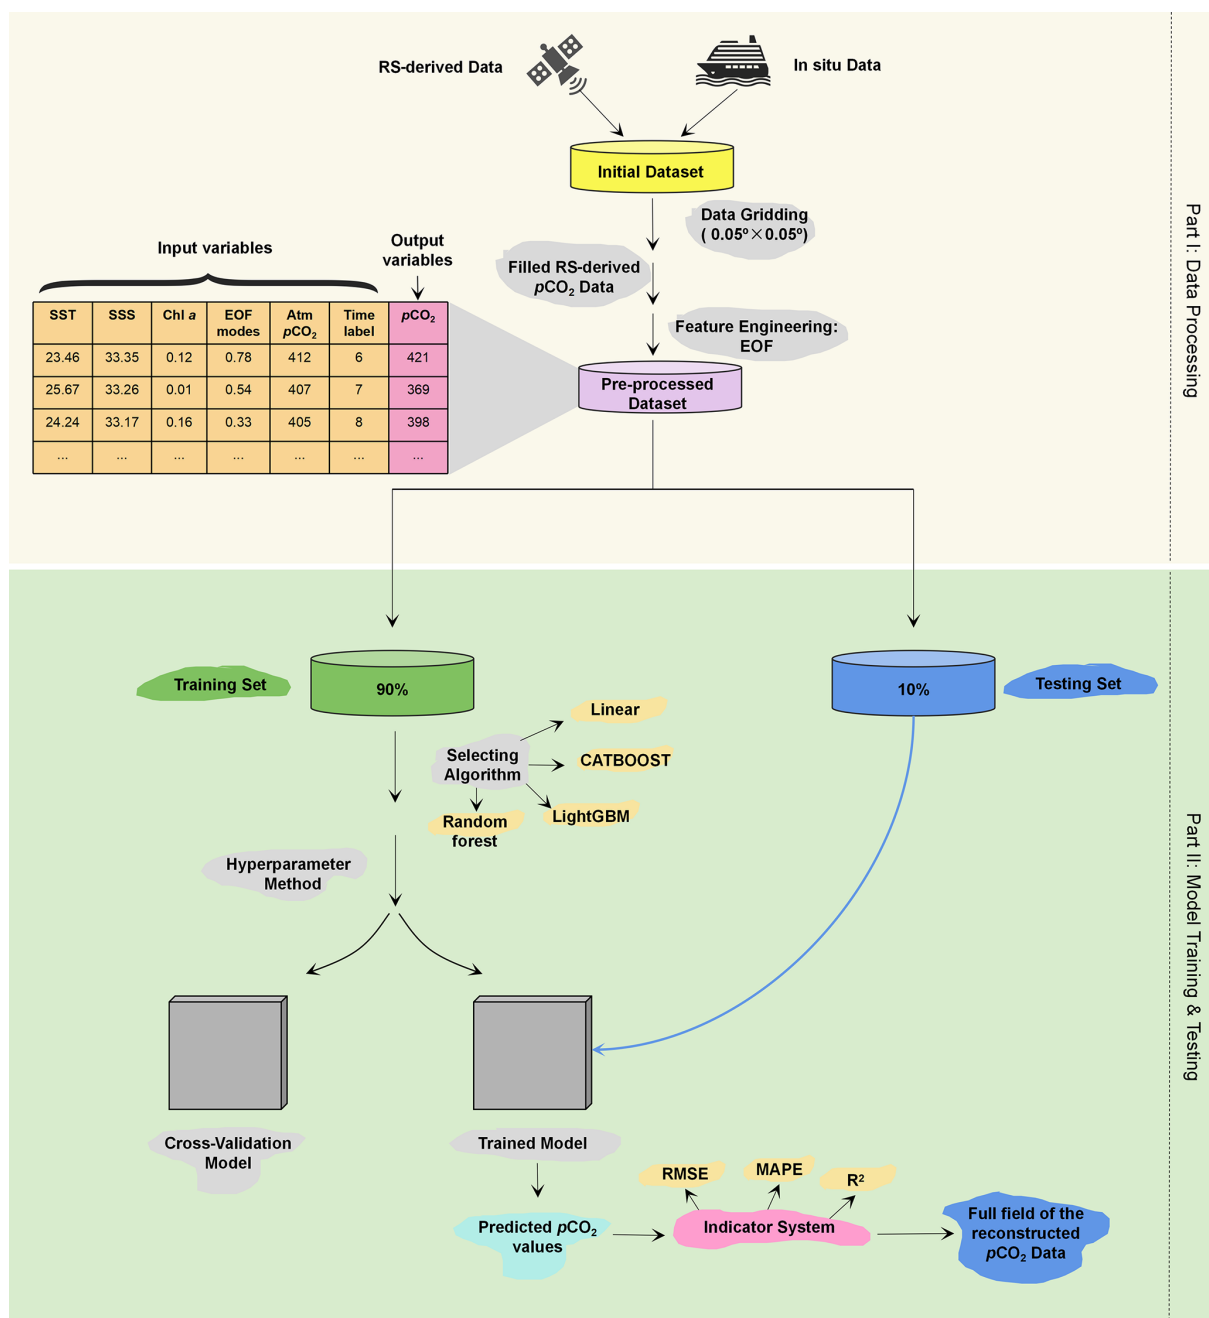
RS-derived Data

In situ Data

Initial Dataset

Data Gridding
( 0.05º×0.05º)

Filled RS-derived $p$CO$_2$ Data

Feature Engineering: EOF

Input variables

Output variables

| SST | SSS | Chl $a$ | EOF modes | Atm $p$CO$_2$ | Time label | $p$CO$_2$ |
|---|---|---|---|---|---|---|
| 23.46 | 33.35 | 0.12 | 0.78 | 412 | 6 | 421 |
| 25.67 | 33.26 | 0.01 | 0.54 | 407 | 7 | 369 |
| 24.24 | 33.17 | 0.16 | 0.33 | 405 | 8 | 398 |
| ... | ... | ... | ... | ... | ... | ... |

Pre-processed Dataset

Part I: Data Processing

Training Set

90%

10%

Testing Set

Linear

Selecting Algorithm

CATBOOST

LightGBM

Random forest

Hyperparameter Method

Cross-Validation Model

Trained Model

RMSE

MAPE

R$^2$

Predicted $p$CO$_2$ values

Indicator System

Full field of the reconstructed $p$CO$_2$ Data

Part II: Model Training & Testing